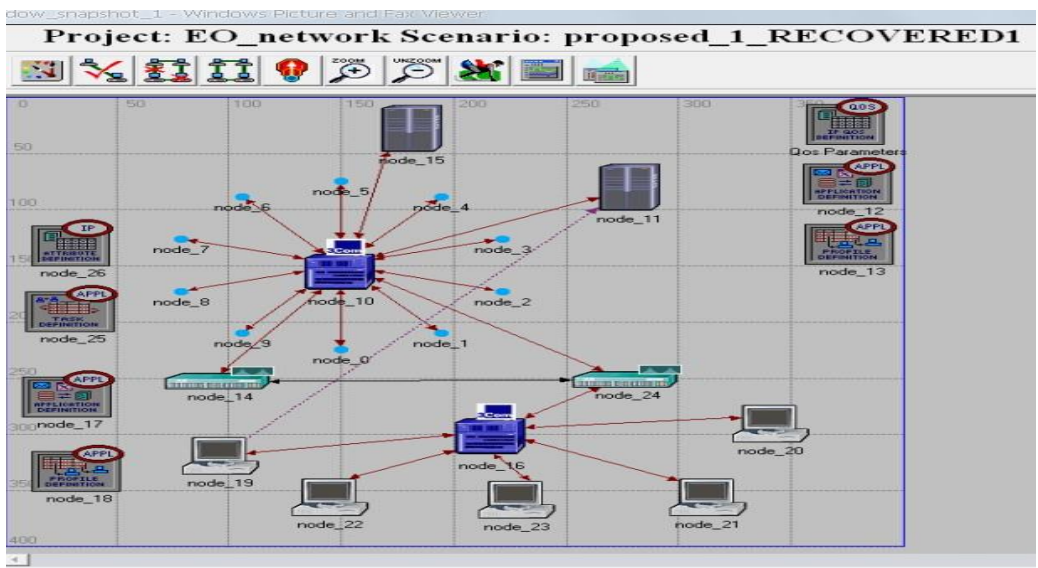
dow_snapshot_1 - Windows Picture and Fax Viewer

Project: EO_network Scenario: proposed_1_RECOVERED1

ZOOM UNZOOM

0 50 100 150 200 250 300 350

50
100
150
200
250
300
350
400

QOS
IP QOS DEFINITION
Qos Parameters

APPL
APPLICATION DEFINITION
node_12

APPL
PROFILE DEFINITION
node_13

node_15
node_5
node_6
node_4
node_11
node_7
node_3
3Com
node_10
node_8
node_2
node_9
node_0
node_1

IP
ATTRIBUTE DEFINITION
node_26

APPL
TASK DEFINITION
node_25

APPL
APPLICATION DEFINITION
node_17

APPL
PROFILE DEFINITION
node_18

node_14
node_24
3Com
node_16
node_19
node_20
node_22
node_23
node_21